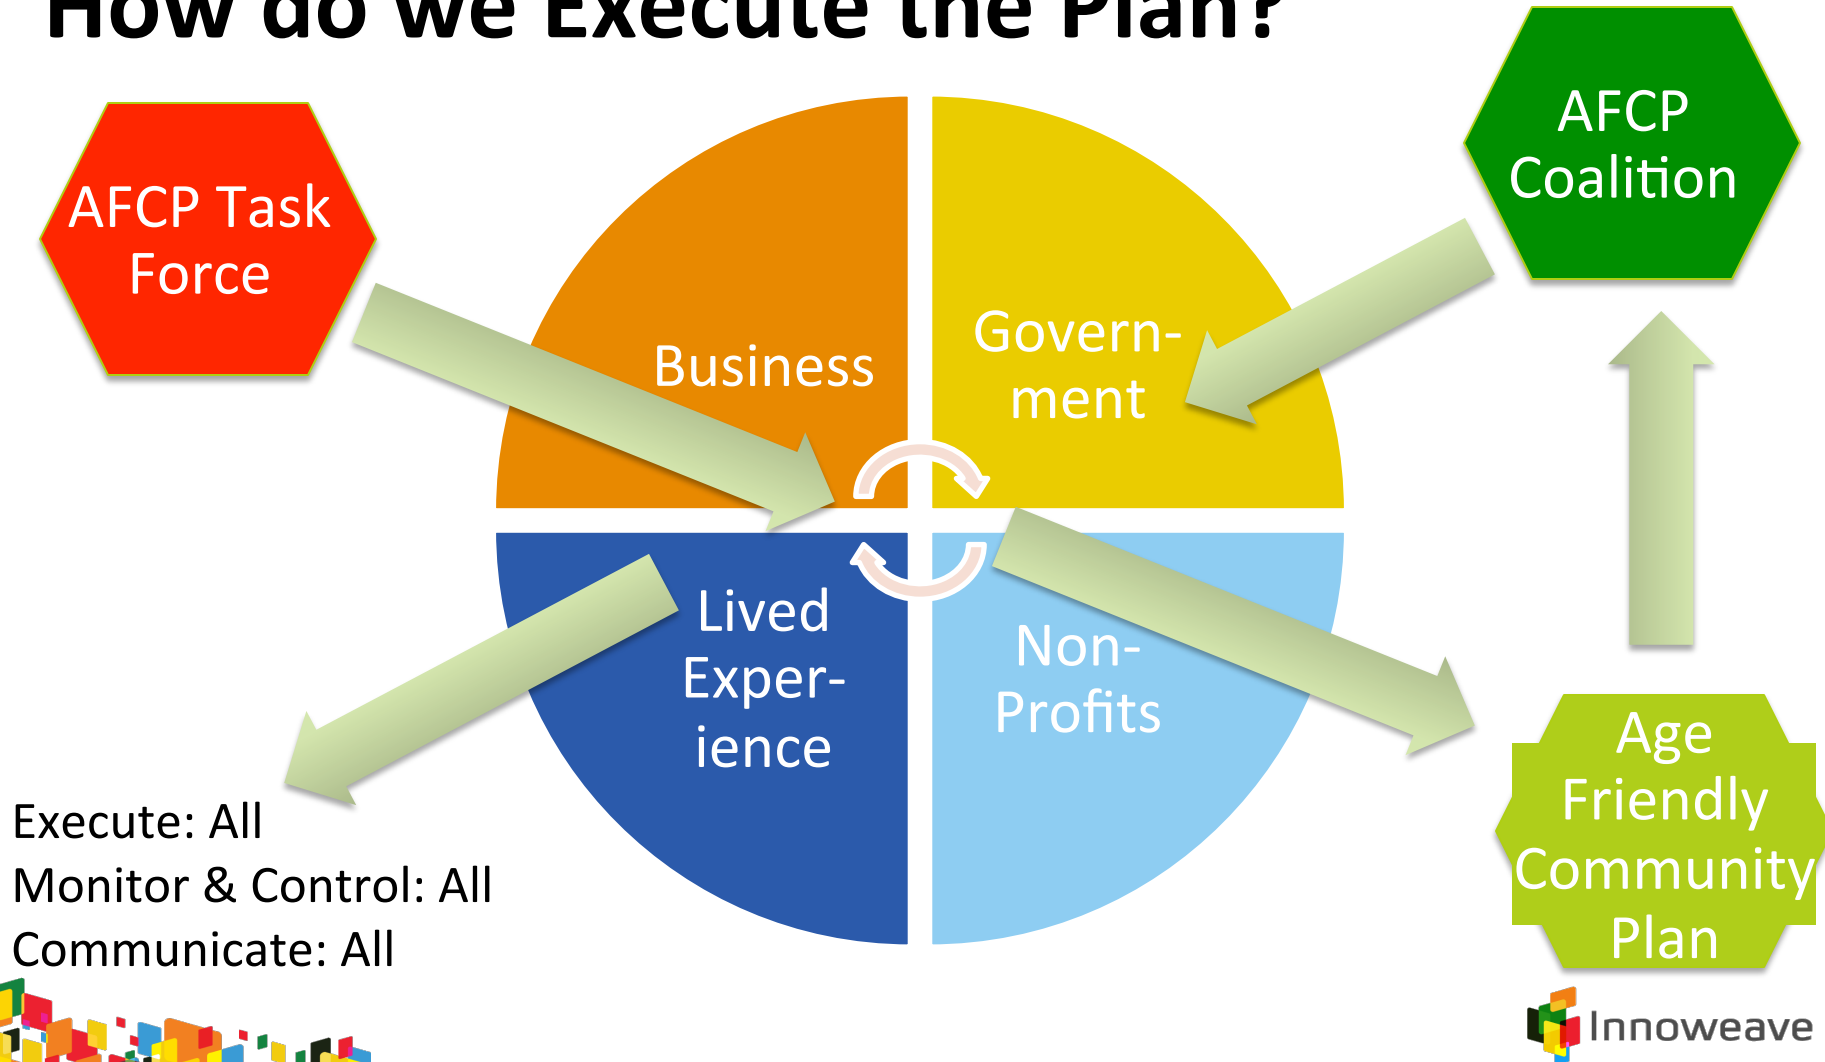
How do we Execute the Plan?

AFCP Task Force

AFCP Coalition

Business

Government

Lived Experience

Non-Profits

Age Friendly Community Plan

Execute: All
Monitor & Control: All
Communicate: All

Innoweave